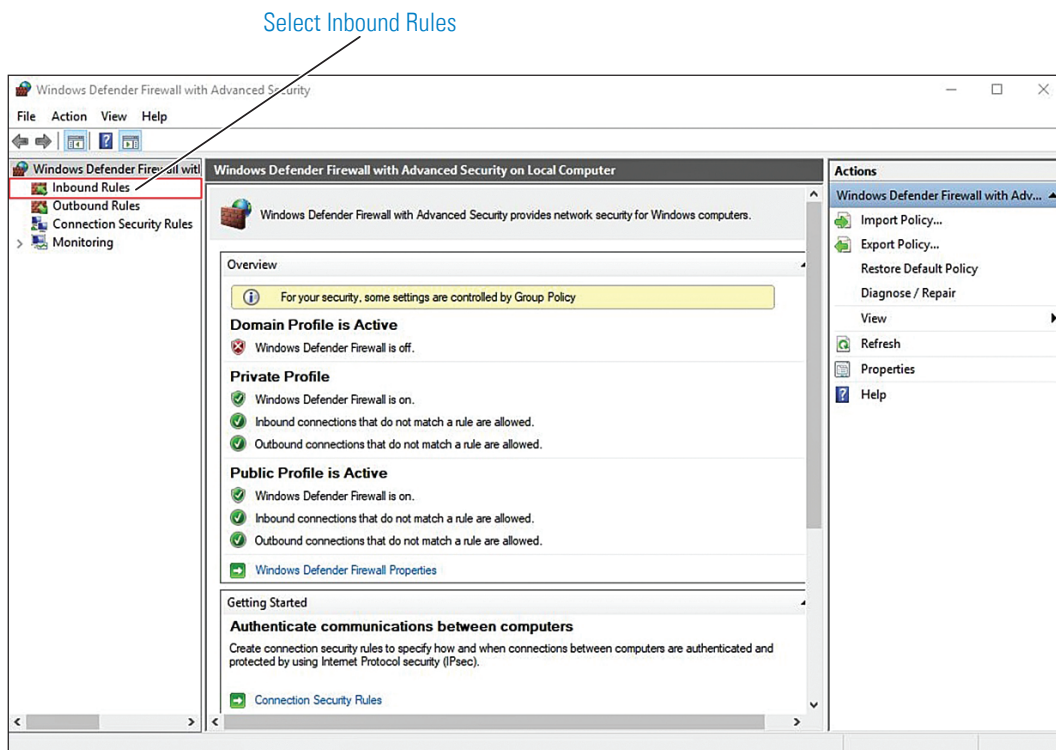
Select Inbound Rules

Windows Defender Firewall with Advanced Security

File Action View Help

Windows Defender Firewall wit
Inbound Rules
Outbound Rules
Connection Security Rules
Monitoring

Windows Defender Firewall with Advanced Security on Local Computer

Windows Defender Firewall with Advanced Security provides network security for Windows computers.

Overview

For your security, some settings are controlled by Group Policy

Domain Profile is Active
Windows Defender Firewall is off.

Private Profile
Windows Defender Firewall is on.
Inbound connections that do not match a rule are allowed.
Outbound connections that do not match a rule are allowed.

Public Profile is Active
Windows Defender Firewall is on.
Inbound connections that do not match a rule are allowed.
Outbound connections that do not match a rule are allowed.

Windows Defender Firewall Properties

Getting Started

Authenticate communications between computers
Create connection security rules to specify how and when connections between computers are authenticated and protected by using Internet Protocol security (IPsec).

Connection Security Rules

Actions
Windows Defender Firewall with Adv...
Import Policy...
Export Policy...
Restore Default Policy
Diagnose / Repair
View
Refresh
Properties
Help